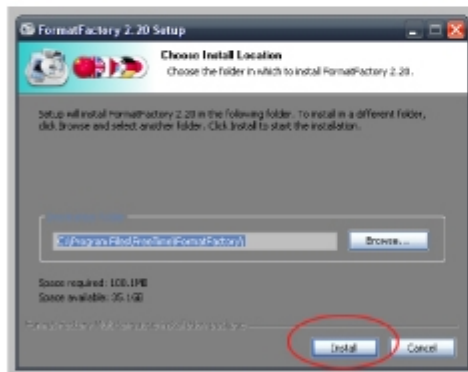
FormatFactory 2.20 Setup

Choose Install Location

Choose the folder in which to install FormatFactory 2.20.

Setup will install FormatFactory 2.20 in the following folder. To install in a different folder, click Browse and select another folder. Click Install to start the installation.

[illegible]

C:\Program Files\FreeTime\FormatFactory\

Browse...

Space required: 100.1MB

Space available: 35.1GB

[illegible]

Install

Cancel